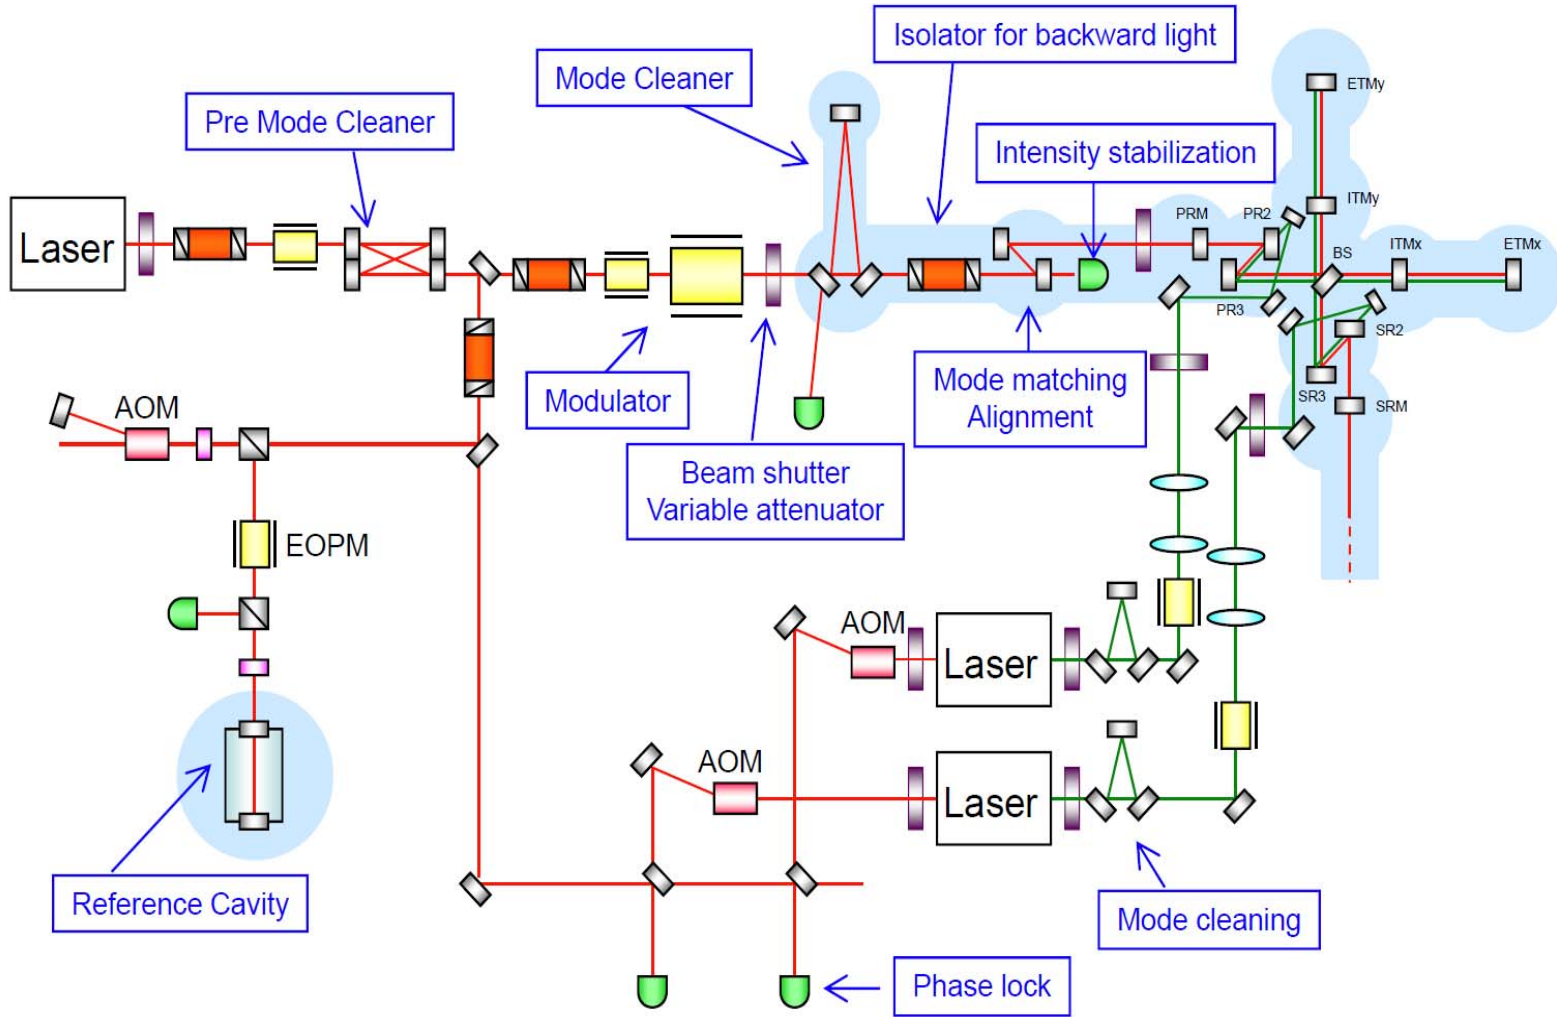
Isolator for backward light

Mode Cleaner

Pre Mode Cleaner

Intensity stabilization

ETMy

ITMy

PRM

PR2

BS

ITMx

ETMx

Laser

PR3

SR2

SR3

SRM

AOM

Modulator

Mode matching
Alignment

Beam shutter
Variable attenuator

EOPM

AOM

Laser

AOM

Laser

Reference Cavity

Mode cleaning

Phase lock